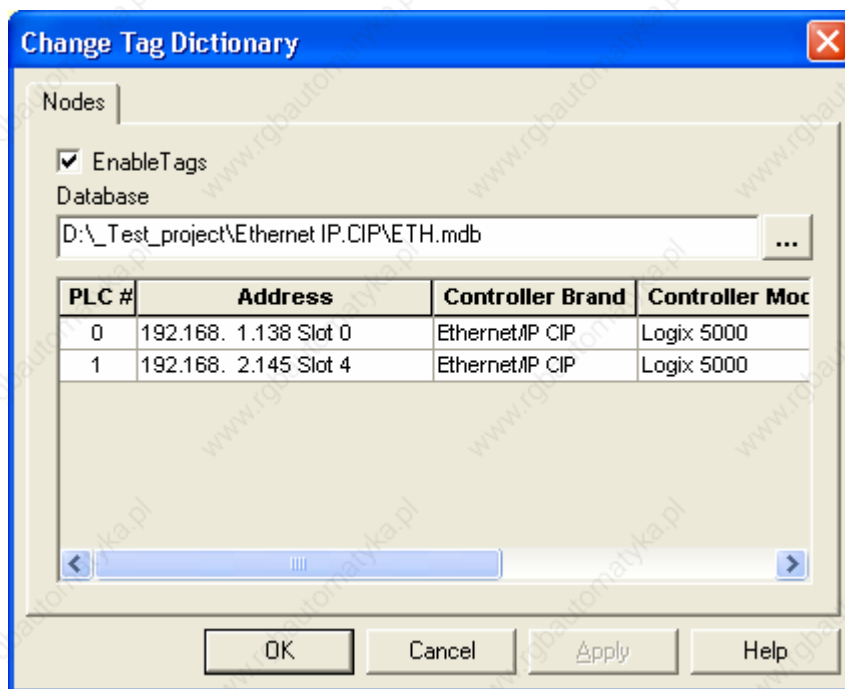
Change Tag Dictionary

Nodes

EnableTags

Database

D:\_Test_project\Ethernet IP.CIP\ETH.mdb

...

| PLC # | Address | Controller Brand | Controller Moc |
|---|---|---|---|
| 0 | 192.168. 1.138 Slot 0 | Ethernet/IP CIP | Logix 5000 |
| 1 | 192.168. 2.145 Slot 4 | Ethernet/IP CIP | Logix 5000 |

OK Cancel Apply Help

www.rgbautomatyka.pl